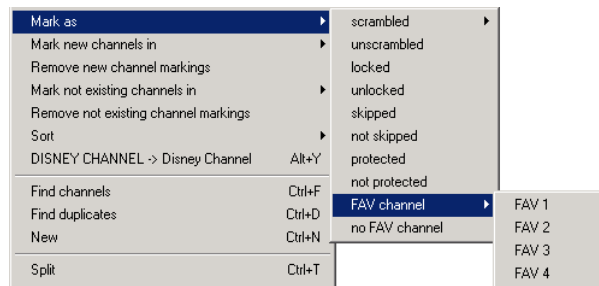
Mark as
Mark new channels in
Remove new channel markings
Mark not existing channels in
Remove not existing channel markings
Sort
DISNEY CHANNEL -> Disney Channel Alt+Y
Find channels Ctrl+F
Find duplicates Ctrl+D
New Ctrl+N
Split Ctrl+T

scrambled
unscrambled
locked
unlocked
skipped
not skipped
protected
not protected
FAV channel
no FAV channel

FAV 1
FAV 2
FAV 3
FAV 4